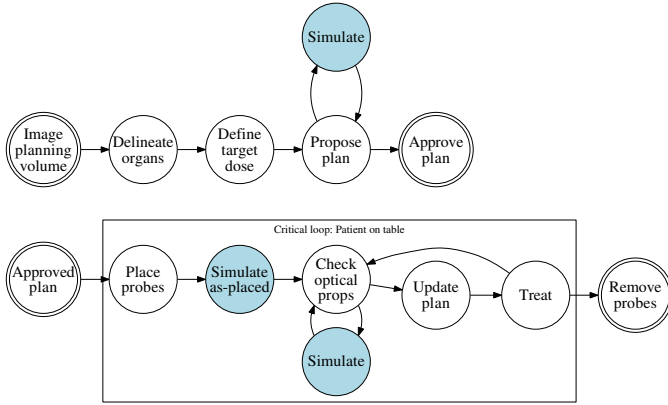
Simulate

Image planning volume

Delineate organs

Define target dose

Propose plan

Approve plan

Critical loop: Patient on table

Approved plan

Place probes

Simulate as-placed

Check optical props

Update plan

Treat

Remove probes

Simulate